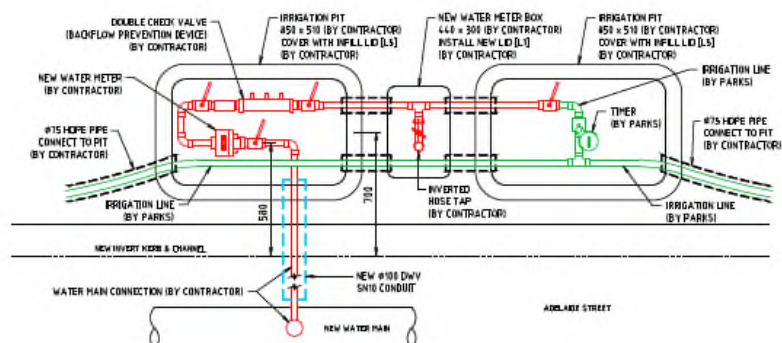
DOUBLE CHECK VALVE (BACKFLOW PREVENTION DEVICE) (BY CONTRACTOR)

IRRIGATION PIT ø50 x 510 (BY CONTRACTOR) COVER WITH INFILL LID [L5] (BY CONTRACTOR)

NEW WATER METER BOX 440 x 300 (BY CONTRACTOR) INSTALL NEW LID [L1] (BY CONTRACTOR)

IRRIGATION PIT ø50 x 510 (BY CONTRACTOR) COVER WITH INFILL LID [L5] (BY CONTRACTOR)

NEW WATER METER (BY CONTRACTOR)

IRRIGATION LINE (BY PARKS)

TIMER (BY PARKS)

ø75 HDPE PIPE CONNECT TO PIT (BY CONTRACTOR)

ø75 HDPE PIPE CONNECT TO PIT (BY CONTRACTOR)

INVERTED HOSE TAP (BY CONTRACTOR)

IRRIGATION LINE (BY PARKS)

IRRIGATION LINE (BY PARKS)

580

700

NEW INVERT KERB & CHANNEL

NEW ø100 DWV SN10 CONDUIT

WATER MAIN CONNECTION (BY CONTRACTOR)

ADELAIDE STREET

NEW WATER MAIN